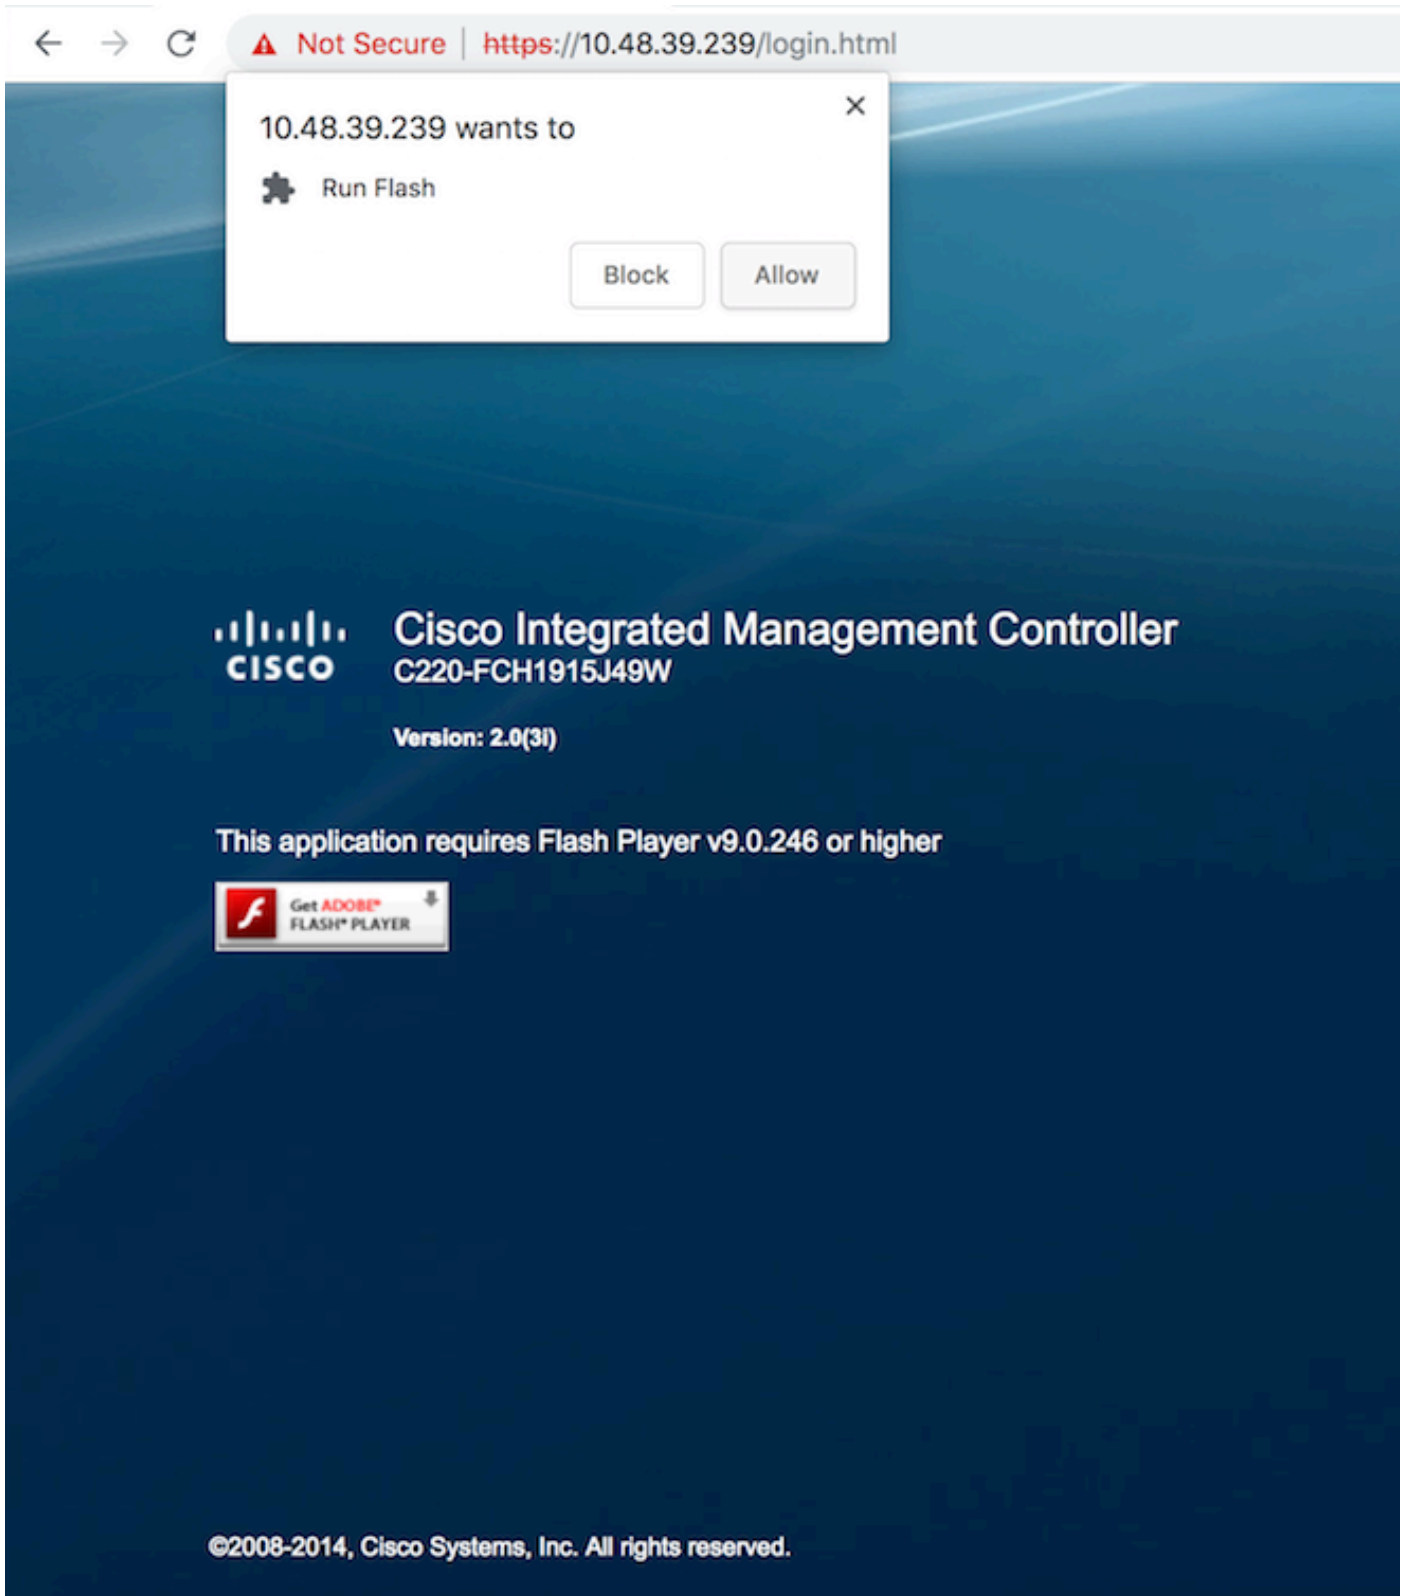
Not Secure | https://10.48.39.239/login.html

10.48.39.239 wants to

Run Flash

Block Allow

cisco

Cisco Integrated Management Controller
C220-FCH1915J49W

Version: 2.0(3i)

This application requires Flash Player v9.0.246 or higher

Get ADOBE® FLASH® PLAYER

©2008-2014, Cisco Systems, Inc. All rights reserved.